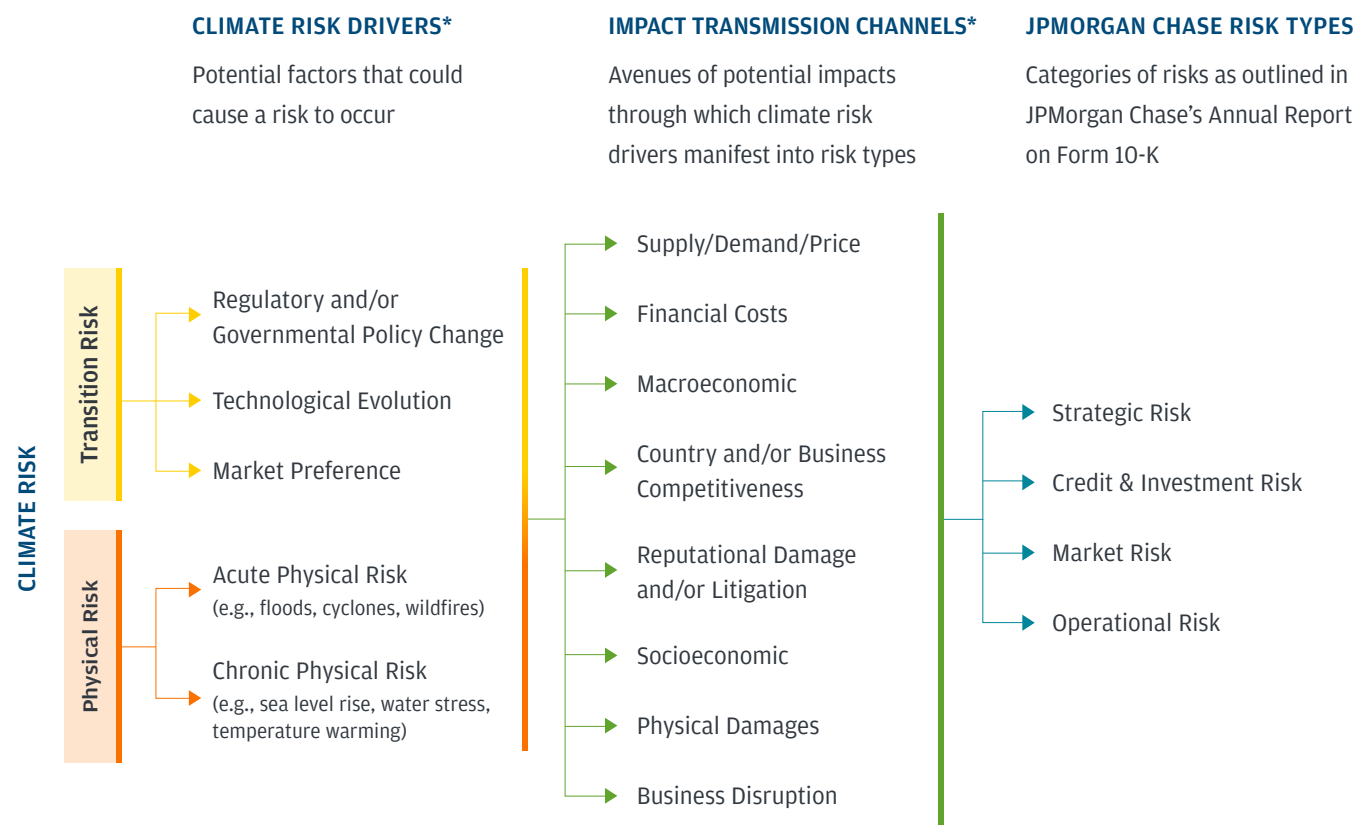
CLIMATE RISK DRIVERS*
Potential factors that could cause a risk to occur

IMPACT TRANSMISSION CHANNELS*
Avenues of potential impacts through which climate risk drivers manifest into risk types

JPMORGAN CHASE RISK TYPES
Categories of risks as outlined in JPMorgan Chase's Annual Report on Form 10-K

CLIMATE RISK

Transition Risk

Regulatory and/or Governmental Policy Change

Technological Evolution

Market Preference

Physical Risk

Acute Physical Risk
(e.g., floods, cyclones, wildfires)

Chronic Physical Risk
(e.g., sea level rise, water stress, temperature warming)

Supply/Demand/Price

Financial Costs

Macroeconomic

Country and/or Business Competitiveness

Reputational Damage and/or Litigation

Socioeconomic

Physical Damages

Business Disruption

Strategic Risk

Credit & Investment Risk

Market Risk

Operational Risk